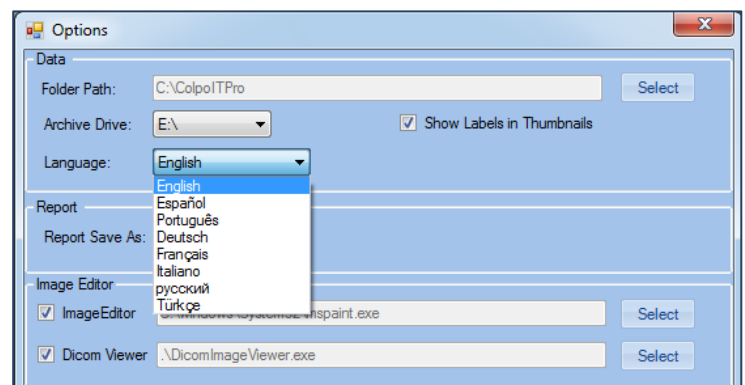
Options

Data

Folder Path: C:\ColpoITPro Select

Archive Drive: E:\

Show Labels in Thumbnails

Language: English

English
Español
Português
Deutsch
Français
Italiano
русский
Türkçe

Report

Report Save As:

Image Editor

ImageEditor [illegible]mspaint.exe Select

Dicom Viewer .\DicomImageViewer.exe Select